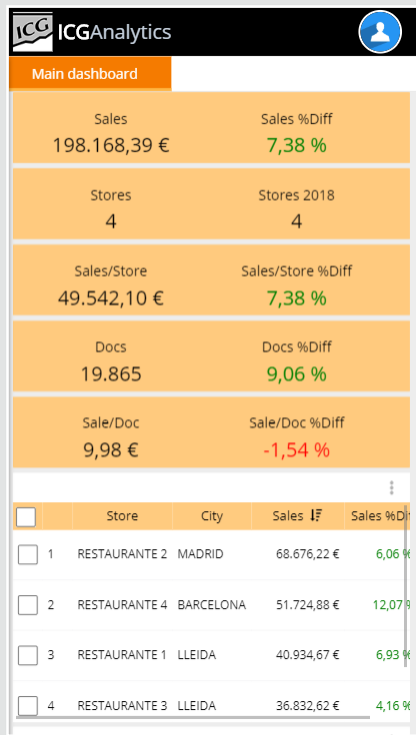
ICG ICGAnalytics

Main dashboard

Sales
198.168,39 €

Sales %Diff
7,38 %

Stores
4

Stores 2018
4

Sales/Store
49.542,10 €

Sales/Store %Diff
7,38 %

Docs
19.865

Docs %Diff
9,06 %

Sale/Doc
9,98 €

Sale/Doc %Diff
-1,54 %

| | | Store | City | Sales | Sales %Dif |
|---|---|---|---|---|---|
| | 1 | RESTAURANTE 2 | MADRID | 68.676,22 € | 6,06 % |
| | 2 | RESTAURANTE 4 | BARCELONA | 51.724,88 € | 12,07 % |
| | 3 | RESTAURANTE 1 | LLEIDA | 40.934,67 € | 6,93 % |
| | 4 | RESTAURANTE 3 | LLEIDA | 36.832,62 € | 4,16 % |